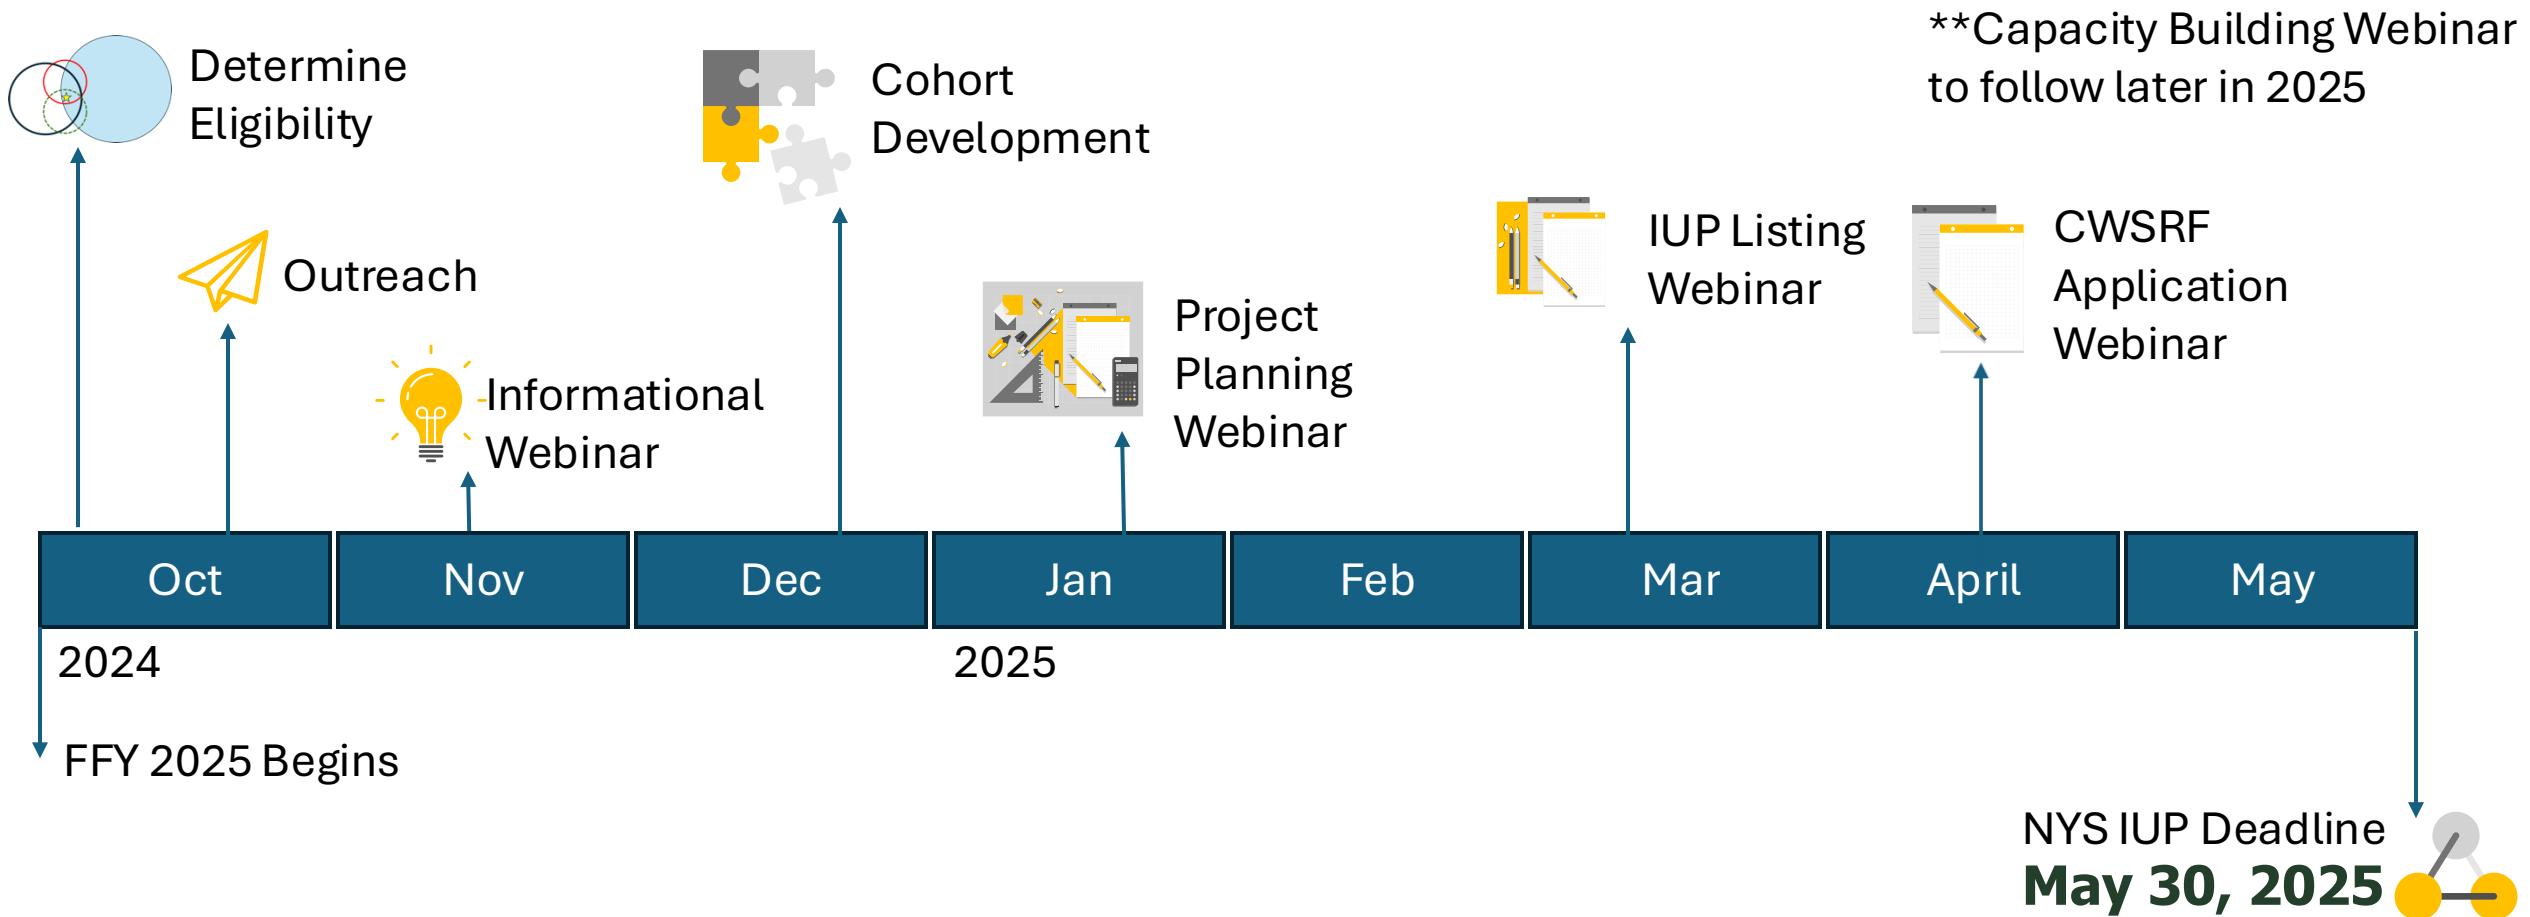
Determine Eligibility

Outreach

Informational Webinar

Cohort Development

Project Planning Webinar

IUP Listing Webinar

CWSRF Application Webinar

**Capacity Building Webinar to follow later in 2025

| Oct | Nov | Dec | Jan | Feb | Mar | April | May |
|---|---|---|---|---|---|---|---|

2024

2025

FFY 2025 Begins

NYS IUP Deadline
May 30, 2025